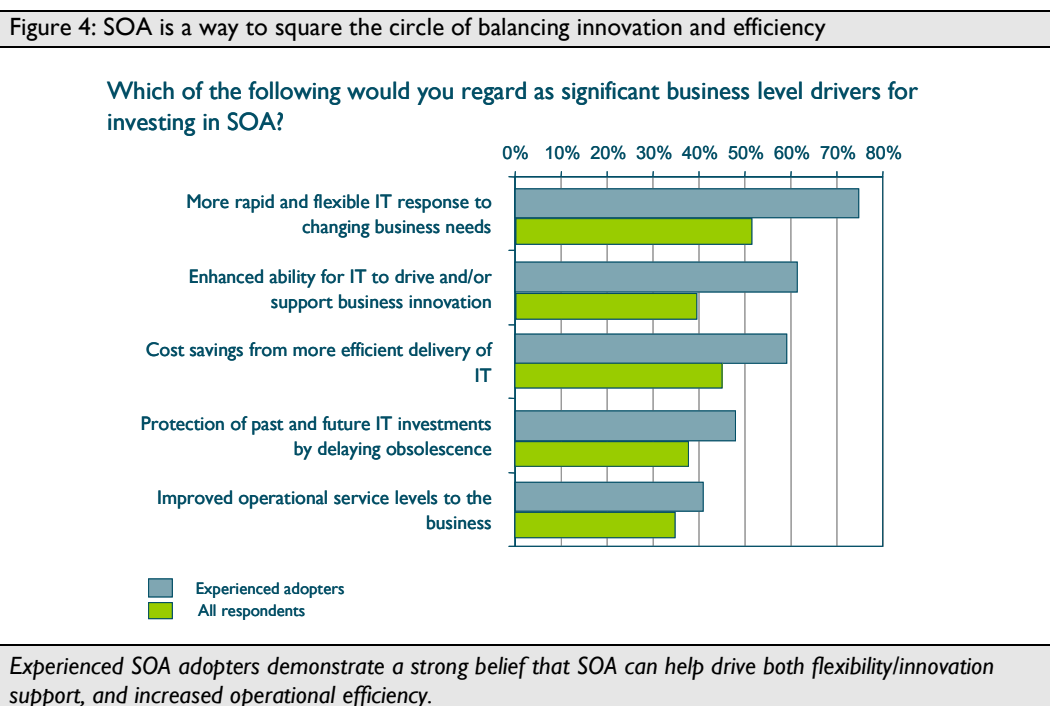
Figure 4: SOA is a way to square the circle of balancing innovation and efficiency

Which of the following would you regard as significant business level drivers for investing in SOA?

0% 10% 20% 30% 40% 50% 60% 70% 80%

More rapid and flexible IT response to changing business needs

Enhanced ability for IT to drive and/or support business innovation

Cost savings from more efficient delivery of IT

Protection of past and future IT investments by delaying obsolescence

Improved operational service levels to the business

Experienced adopters
All respondents

Experienced SOA adopters demonstrate a strong belief that SOA can help drive both flexibility/innovation support, and increased operational efficiency.